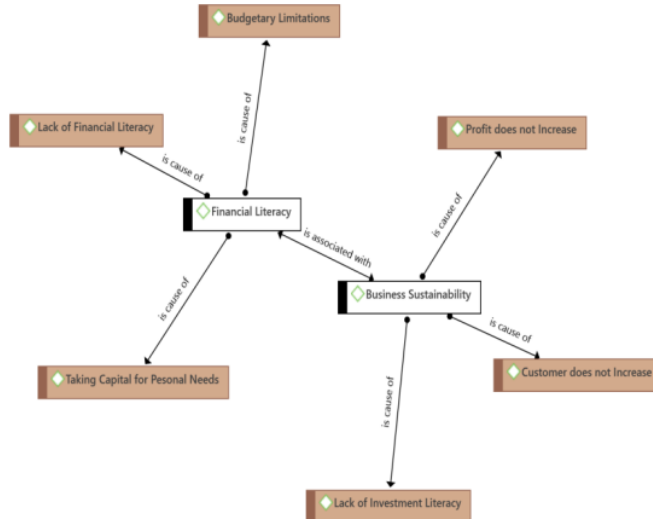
Budgetary Limitations

is cause of

Lack of Financial Literacy

is cause of

Profit does not Increase

is cause of

Financial Literacy

is associated with

Business Sustainability

is cause of

is cause of

Customer does not Increase

Taking Capital for Pesonal Needs

is cause of

Lack of Investment Literacy